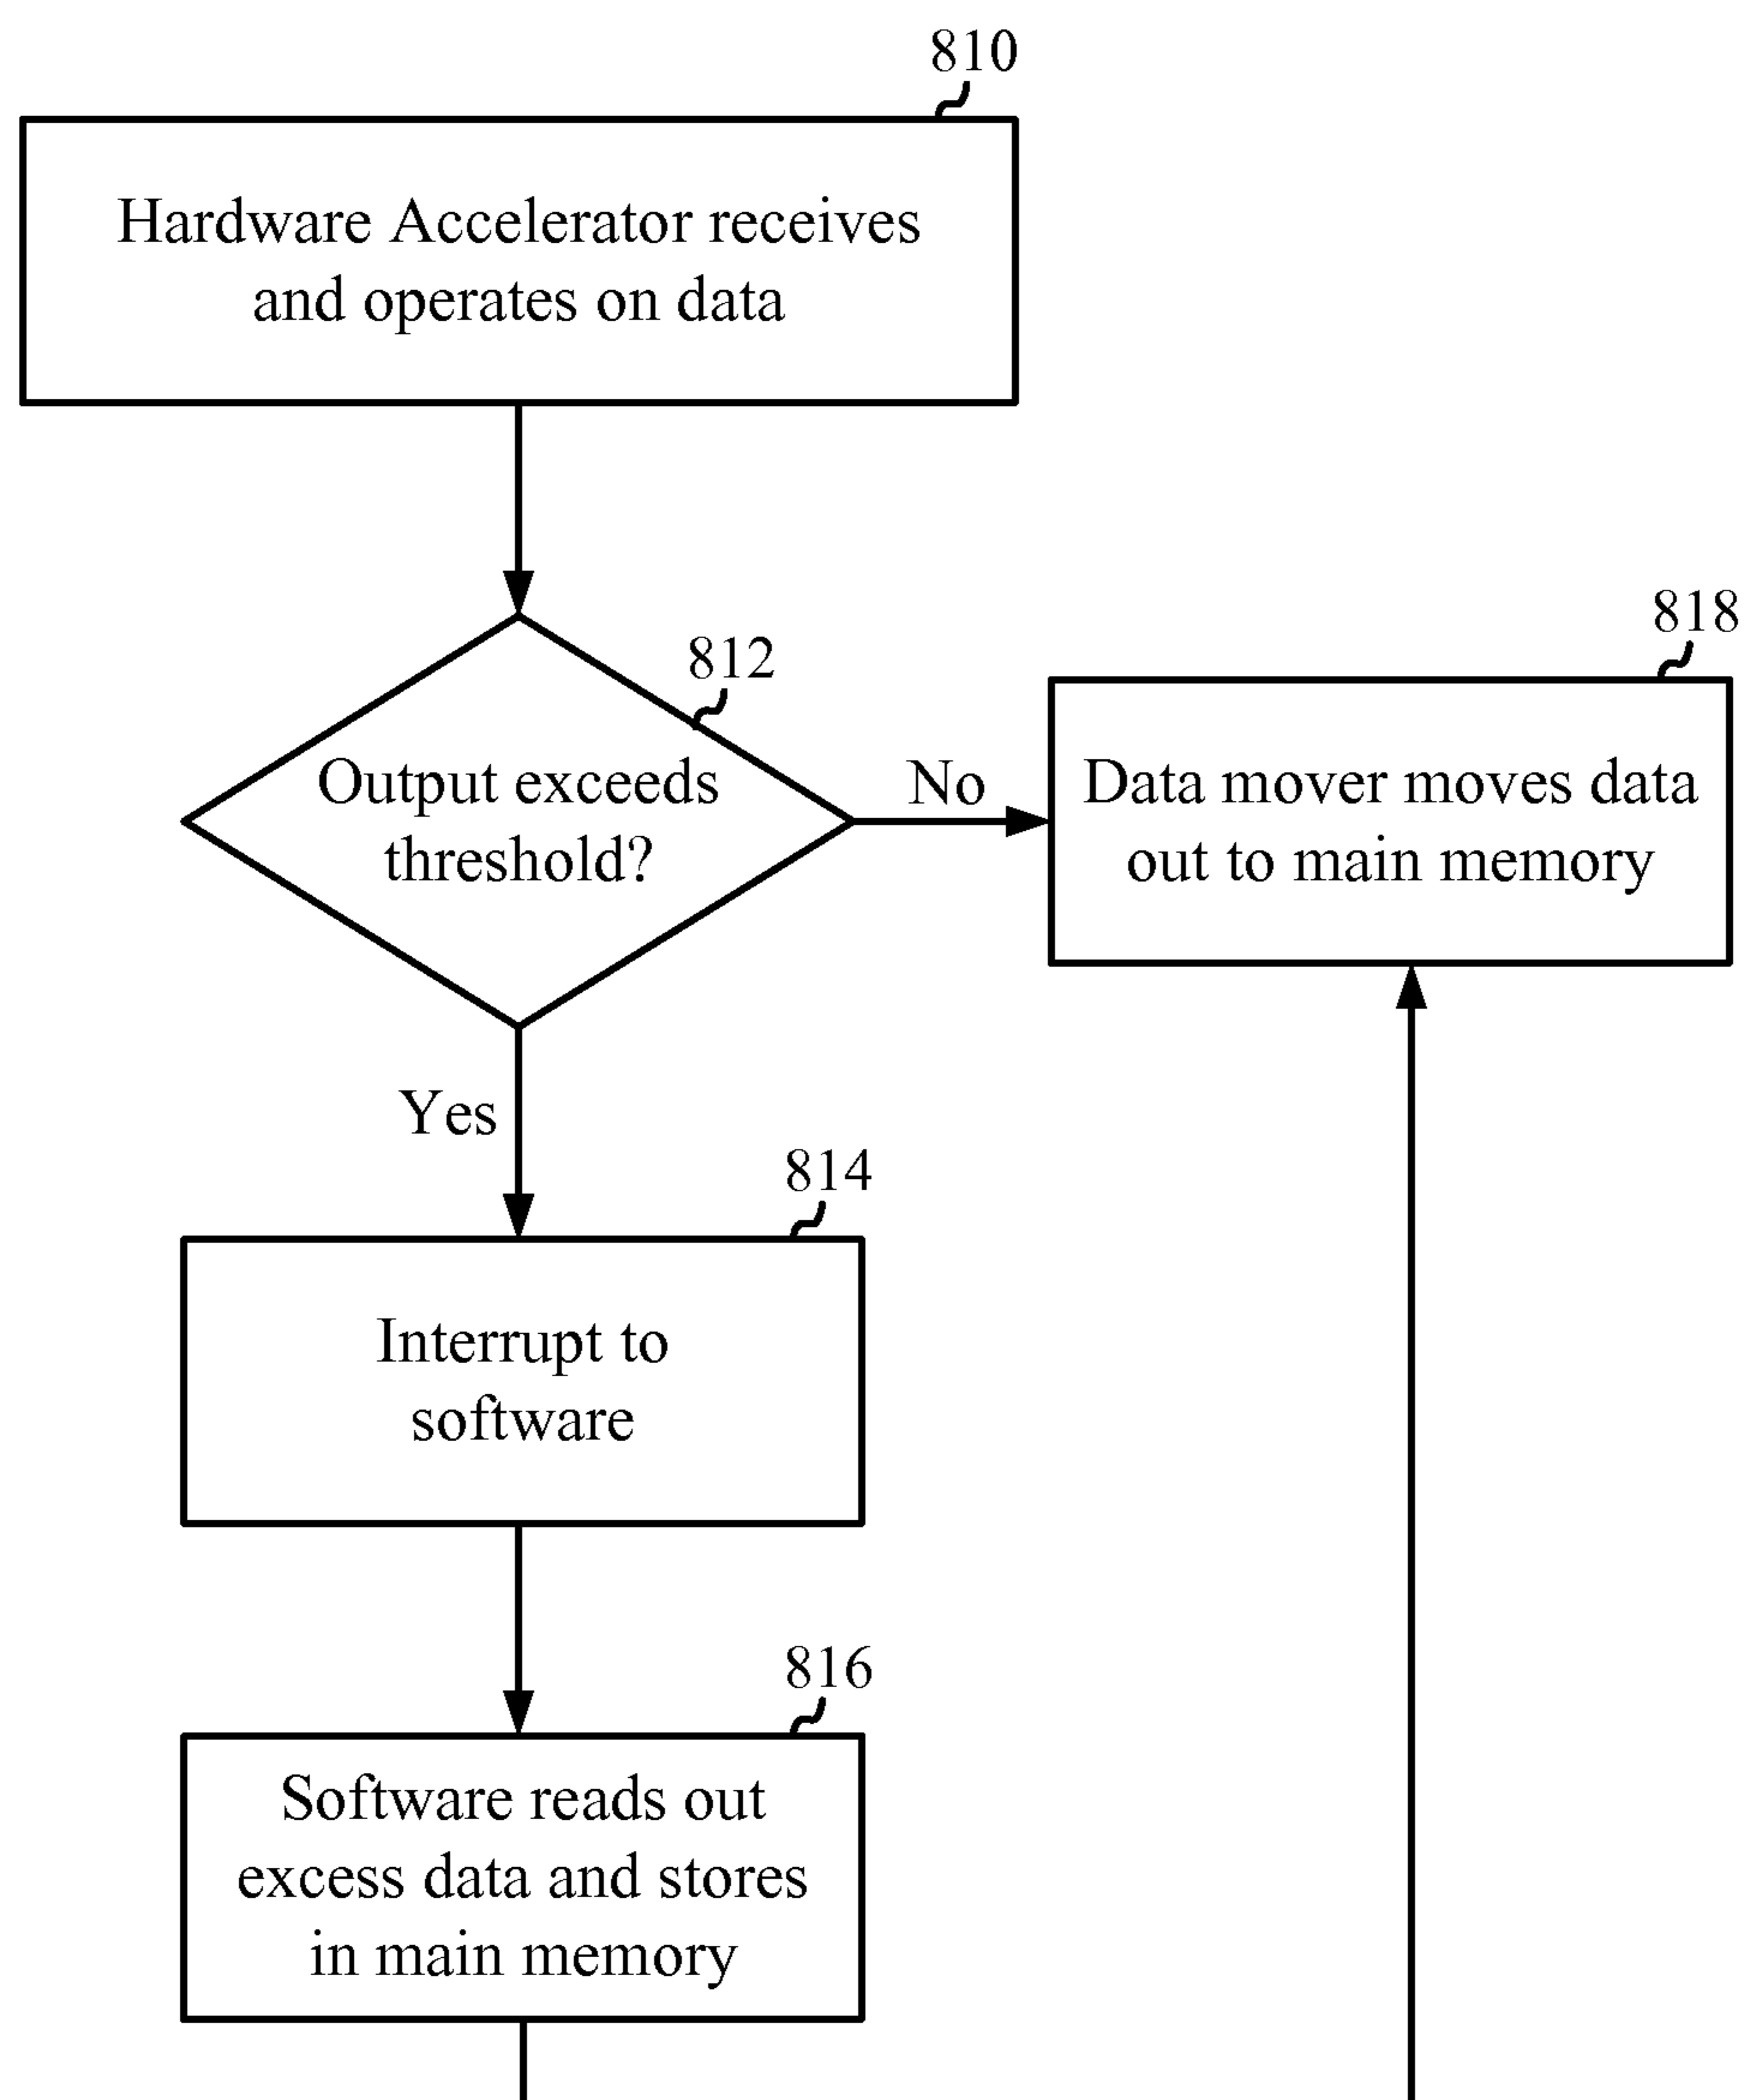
810

Hardware Accelerator receives and operates on data

812

Output exceeds threshold?

No

818

Data mover moves data out to main memory

Yes

814

Interrupt to software

816

Software reads out excess data and stores in main memory